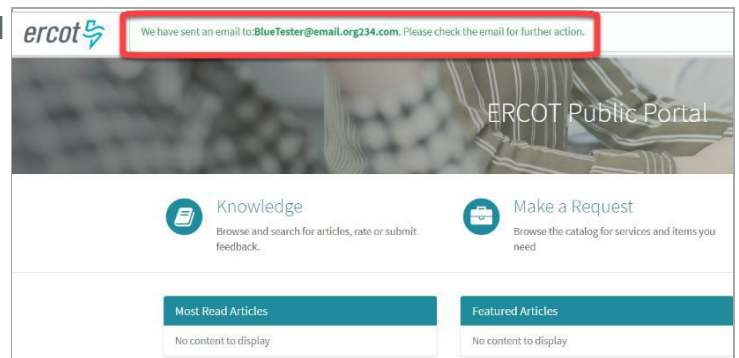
ercot

We have sent an email to:BlueTester@email.org234.com. Please check the email for further action.

ERCOT Public Portal

Knowledge

Browse and search for articles, rate or submit feedback.

Make a Request

Browse the catalog for services and items you need

Most Read Articles

No content to display

Featured Articles

No content to display